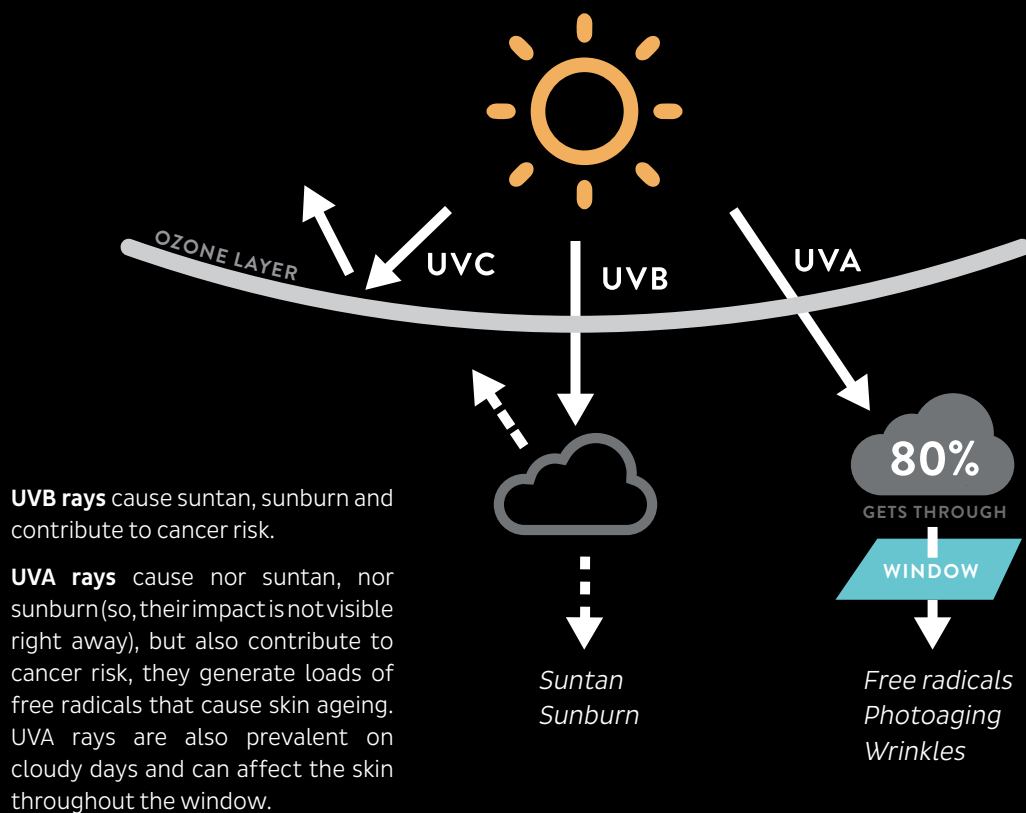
OZONE LAYER

UVC

UVB

UVA

80%

GETS THROUGH

WINDOW

**UVB rays** cause suntan, sunburn and contribute to cancer risk.

**UVA rays** cause nor suntan, nor sunburn (so, their impact is not visible right away), but also contribute to cancer risk, they generate loads of free radicals that cause skin ageing. UVA rays are also prevalent on cloudy days and can affect the skin throughout the window.

*Suntan*
*Sunburn*

*Free radicals*
*Photoaging*
*Wrinkles*